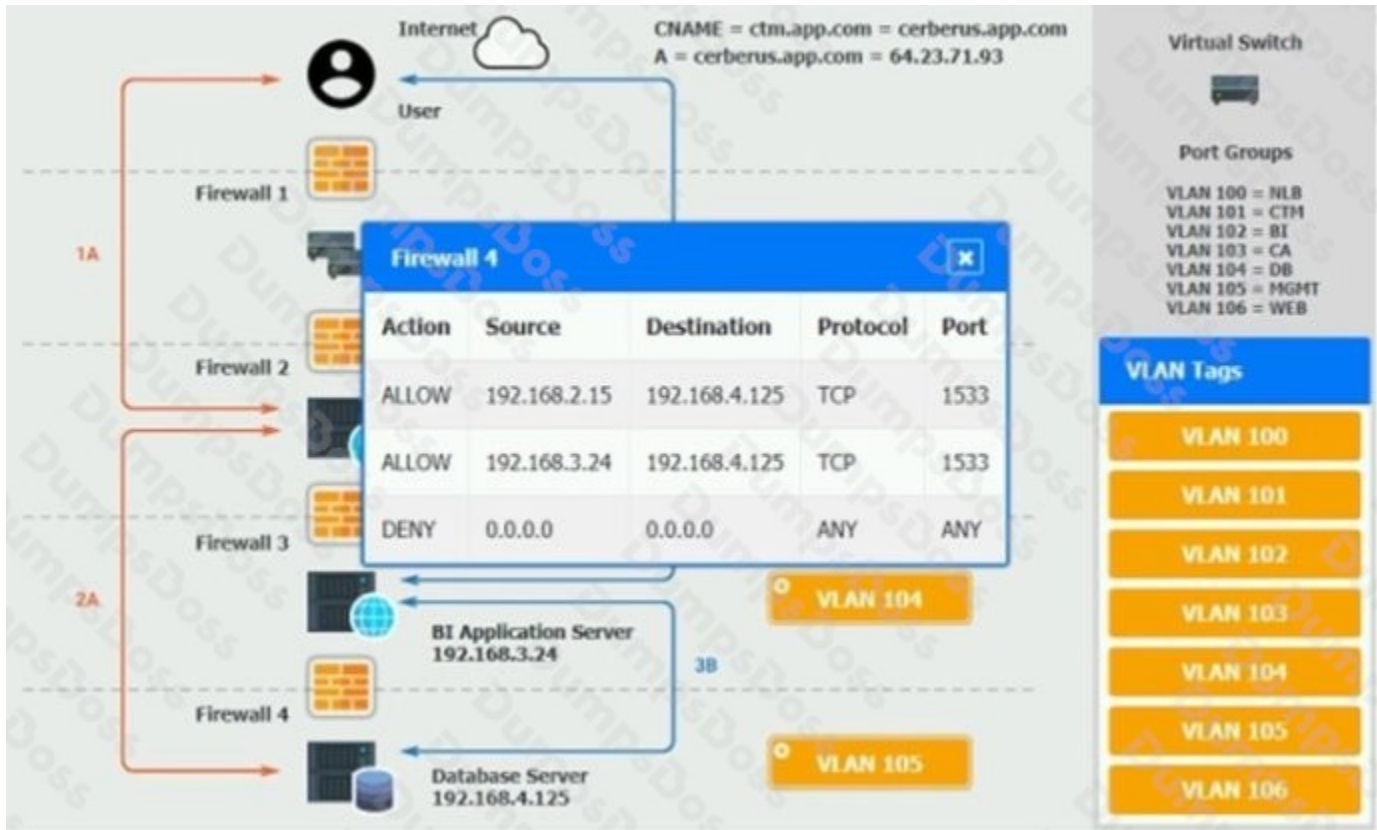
Internet

CNAME = ctm.app.com = cerberus.app.com
A = cerberus.app.com = 64.23.71.93

User

Firewall 1

1A

Firewall 2

Firewall 3

2A

Firewall 4

Firewall 4 ×

| Action | Source | Destination | Protocol | Port |
|---|---|---|---|---|
| ALLOW | 192.168.2.15 | 192.168.4.125 | TCP | 1533 |
| ALLOW | 192.168.3.24 | 192.168.4.125 | TCP | 1533 |
| DENY | 0.0.0.0 | 0.0.0.0 | ANY | ANY |

VLAN 104

BI Application Server
192.168.3.24

3B

VLAN 105

Database Server
192.168.4.125

Virtual Switch

Port Groups

VLAN 100 = NLB
VLAN 101 = CTM
VLAN 102 = BI
VLAN 103 = CA
VLAN 104 = DB
VLAN 105 = MGMT
VLAN 106 = WEB

VLAN Tags

VLAN 100

VLAN 101

VLAN 102

VLAN 103

VLAN 104

VLAN 105

VLAN 106

DumpsDoss